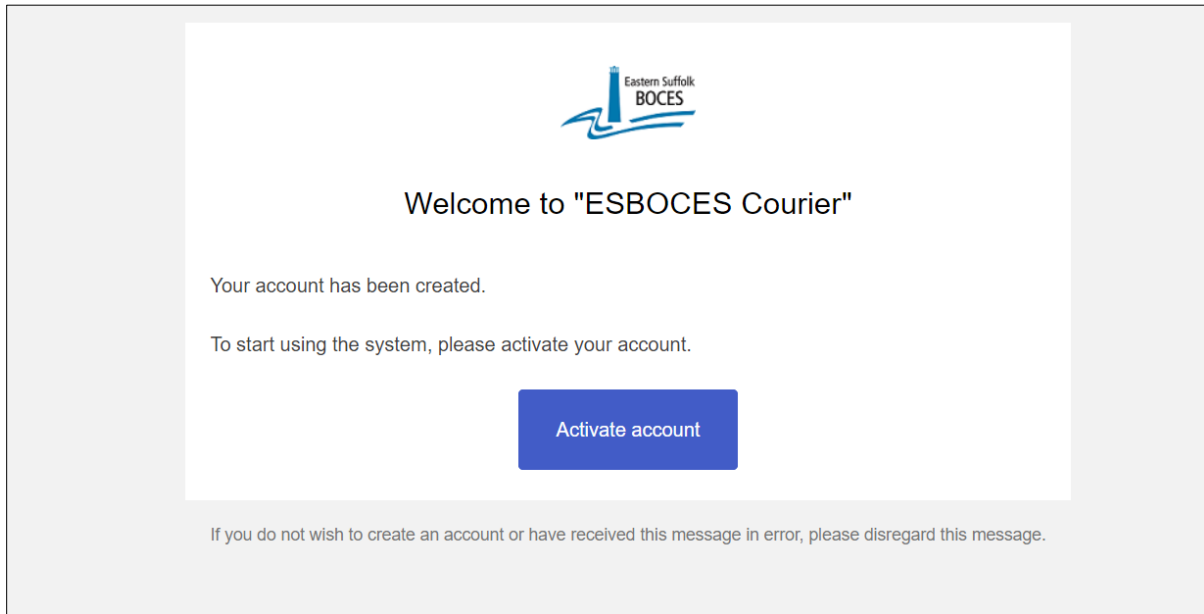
Eastern Suffolk
BOCES

Welcome to "ESBOCES Courier"

Your account has been created.

To start using the system, please activate your account.

Activate account

If you do not wish to create an account or have received this message in error, please disregard this message.